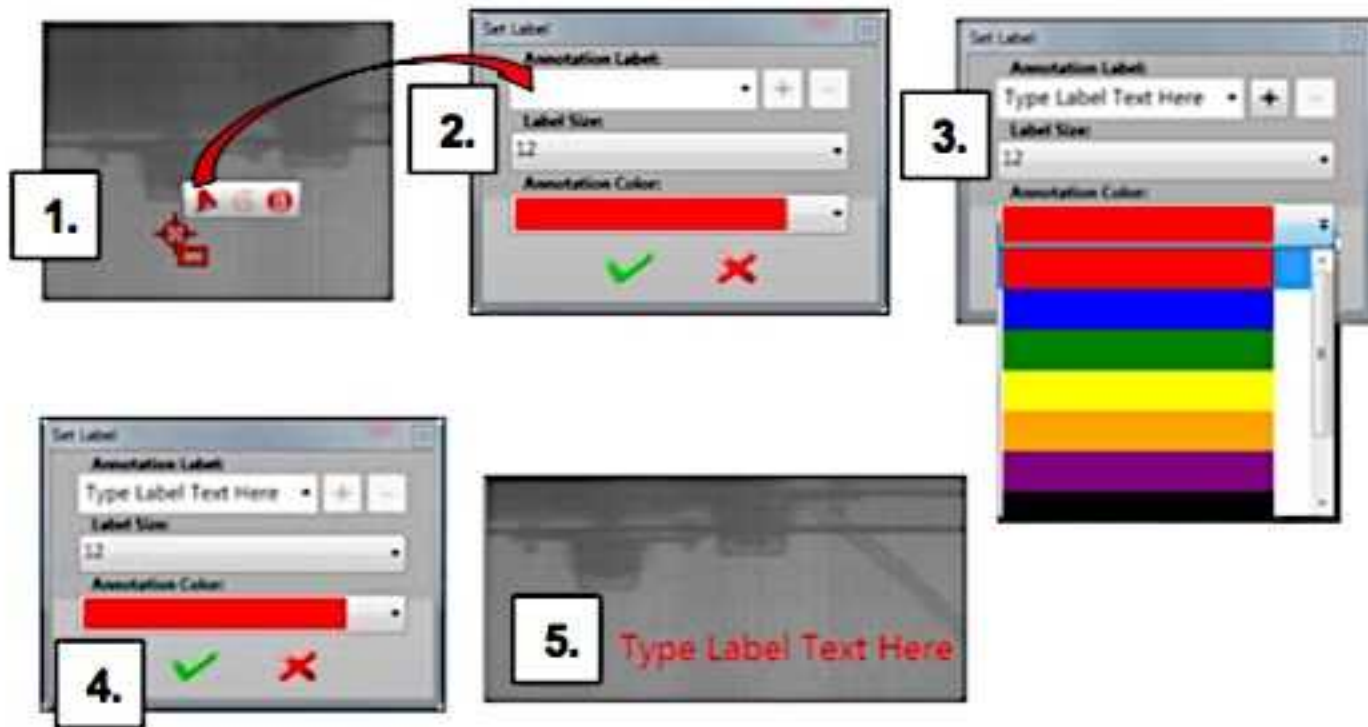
1.

Set Label
Annotation Label:
2.
Label Size:
12
Annotation Color:

Set Label
Annotation Label:
Type Label Text Here
3.
Label Size:
12
Annotation Color:

Set Label
Annotation Label:
Type Label Text Here
Label Size:
12
Annotation Color:
4.

5.
Type Label Text Here